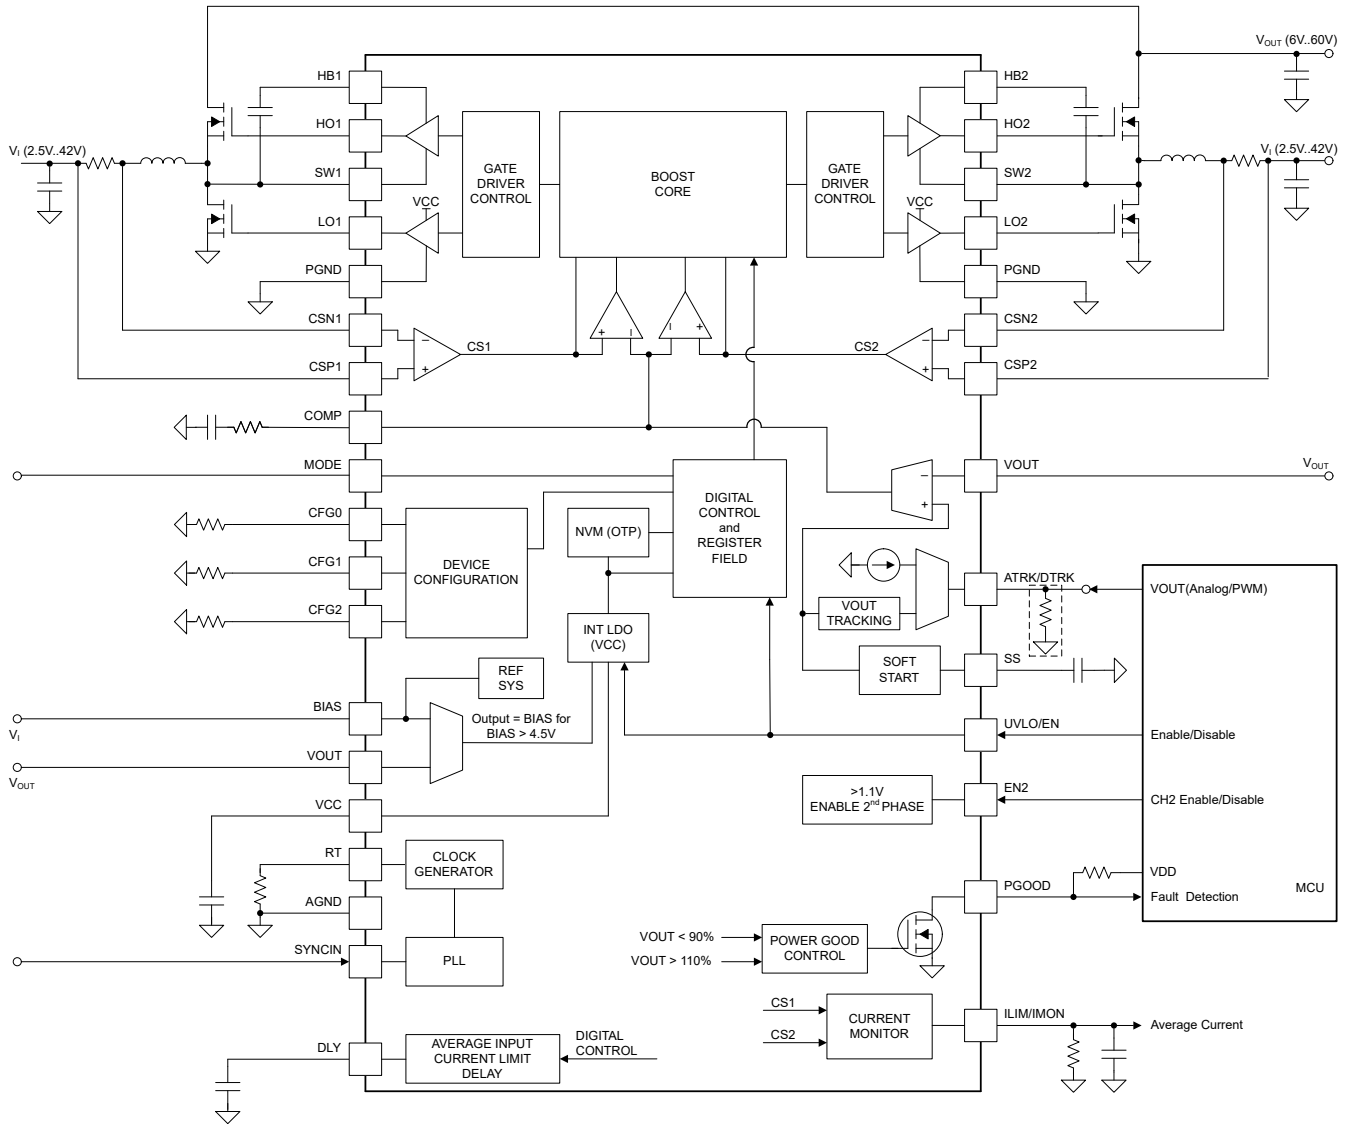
$V_{OUT}$ (6V..60V)
$V_I$ (2.5V..42V)
$V_I$ (2.5V..42V)
HB1
HO1
SW1
LO1
VCC
PGND
GATE DRIVER CONTROL
BOOST CORE
GATE DRIVER CONTROL
HB2
HO2
SW2
VCC
LO2
PGND
CSN1
CSP1
CS1
CS2
CSN2
CSP2
COMP
MODE
DIGITAL CONTROL and REGISTER FIELD
VOUT
$V_{OUT}$
CFG0
CFG1
CFG2
DEVICE CONFIGURATION
NVM (OTP)
VOUT TRACKING
ATRK/DTRK
VOUT(Analog/PWM)
INT LDO (VCC)
SOFT START
SS
REF SYS
BIAS
$V_I$
Output = BIAS for BIAS > 4.5V
UVLO/EN
Enable/Disable
VOUT
$V_{OUT}$
>1.1V ENABLE 2$^{nd}$ PHASE
EN2
CH2 Enable/Disable
VCC
RT
CLOCK GENERATOR
VDD
PGOOD
Fault Detection
MCU
AGND
SYNCIN
PLL
VOUT < 90%
VOUT > 110%
POWER GOOD CONTROL
CS1
CS2
CURRENT MONITOR
ILIM/IMON
Average Current
DLY
AVERAGE INPUT CURRENT LIMIT DELAY
DIGITAL CONTROL